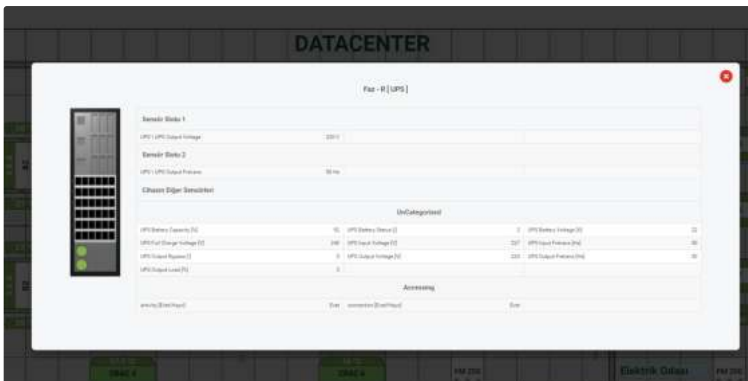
DATACENTER

Faz - R [ UPS ]

Sensör Slotu 1

UPS 1 UPS Output Voltage | 230 V

Sensör Slotu 2

UPS 1 UPS Output Frekans | 50 Hz

Cihazın Diğer Sensörleri

UnCategorized

| | | | | | |
|---|---|---|---|---|---|
| UPS Battery Capacity [%] | 95 | UPS Battery Status [ ] | 2 | UPS Battery Voltage [V] | 22 |
| UPS Full Charge Voltage [V] | 240 | UPS Input Voltage [V] | 227 | UPS Input Frekans [Hz] | 50 |
| UPS Output Bypass [ ] | 0 | UPS Output Voltage [V] | 230 | UPS Output Frekans [Hz] | 50 |
| UPS Output Load [%] | 3 | | | | |

Accessing

| | | | |
|---|---|---|---|
| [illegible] [Evet/Hayır] | Evet | connection [Evet/Hayır] | Evet |

Elektrik Odası